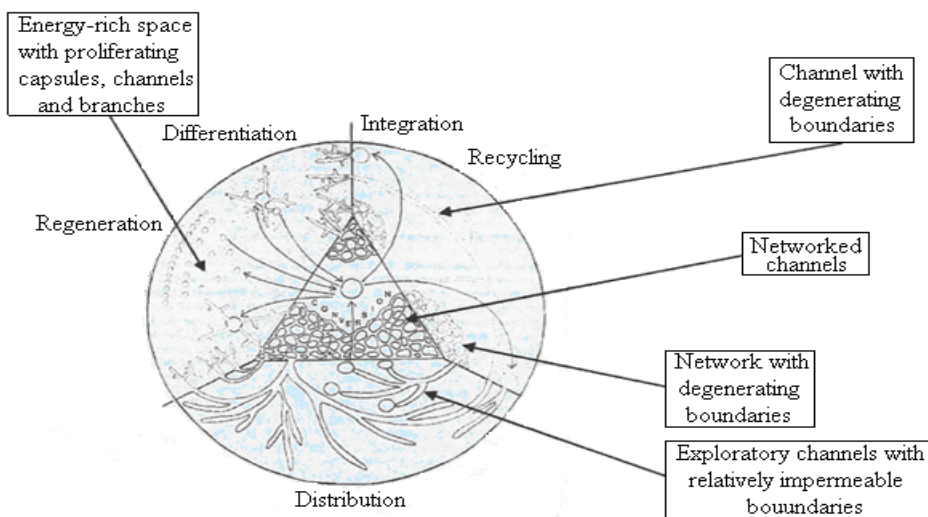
Energy-rich space with proliferating capsules, channels and branches

Channel with degenerating boundaries

Differentiation

Integration

Recycling

Regeneration

Networked channels

CONVERSION

Network with degenerating boundaries

Exploratory channels with relatively impermeable bouundaries

Distribution